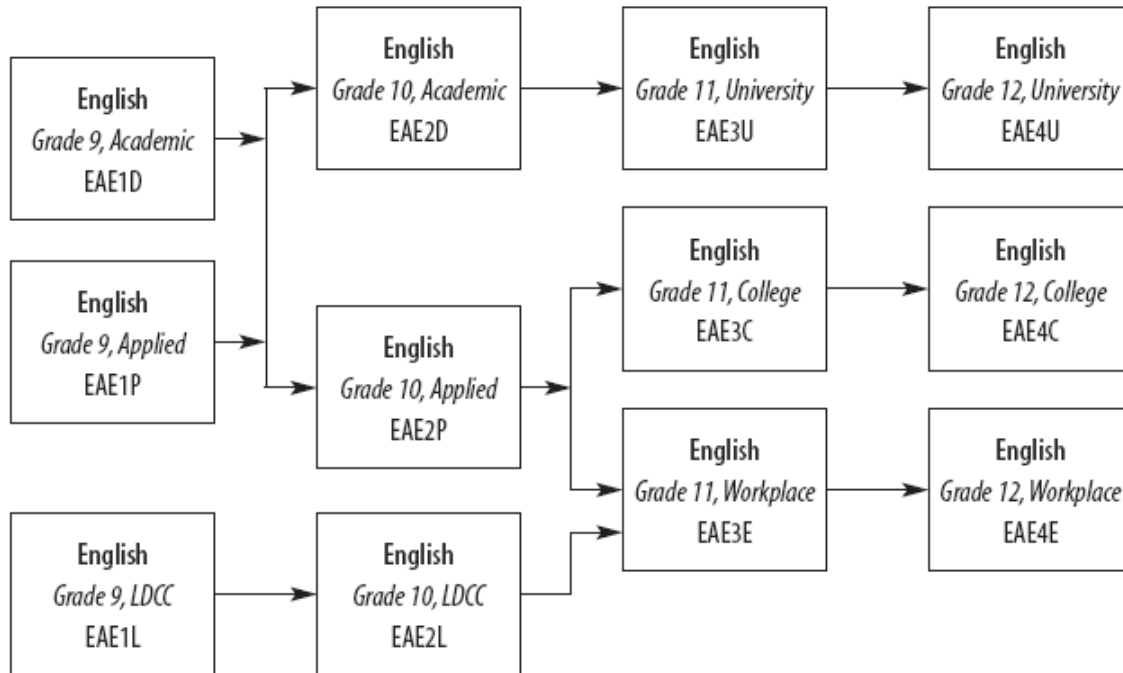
English
Grade 9, Academic
EAE1D

English
Grade 9, Applied
EAE1P

English
Grade 9, LDCC
EAE1L

English
Grade 10, Academic
EAE2D

English
Grade 10, Applied
EAE2P

English
Grade 10, LDCC
EAE2L

English
Grade 11, University
EAE3U

English
Grade 11, College
EAE3C

English
Grade 11, Workplace
EAE3E

English
Grade 12, University
EAE4U

English
Grade 12, College
EAE4C

English
Grade 12, Workplace
EAE4E